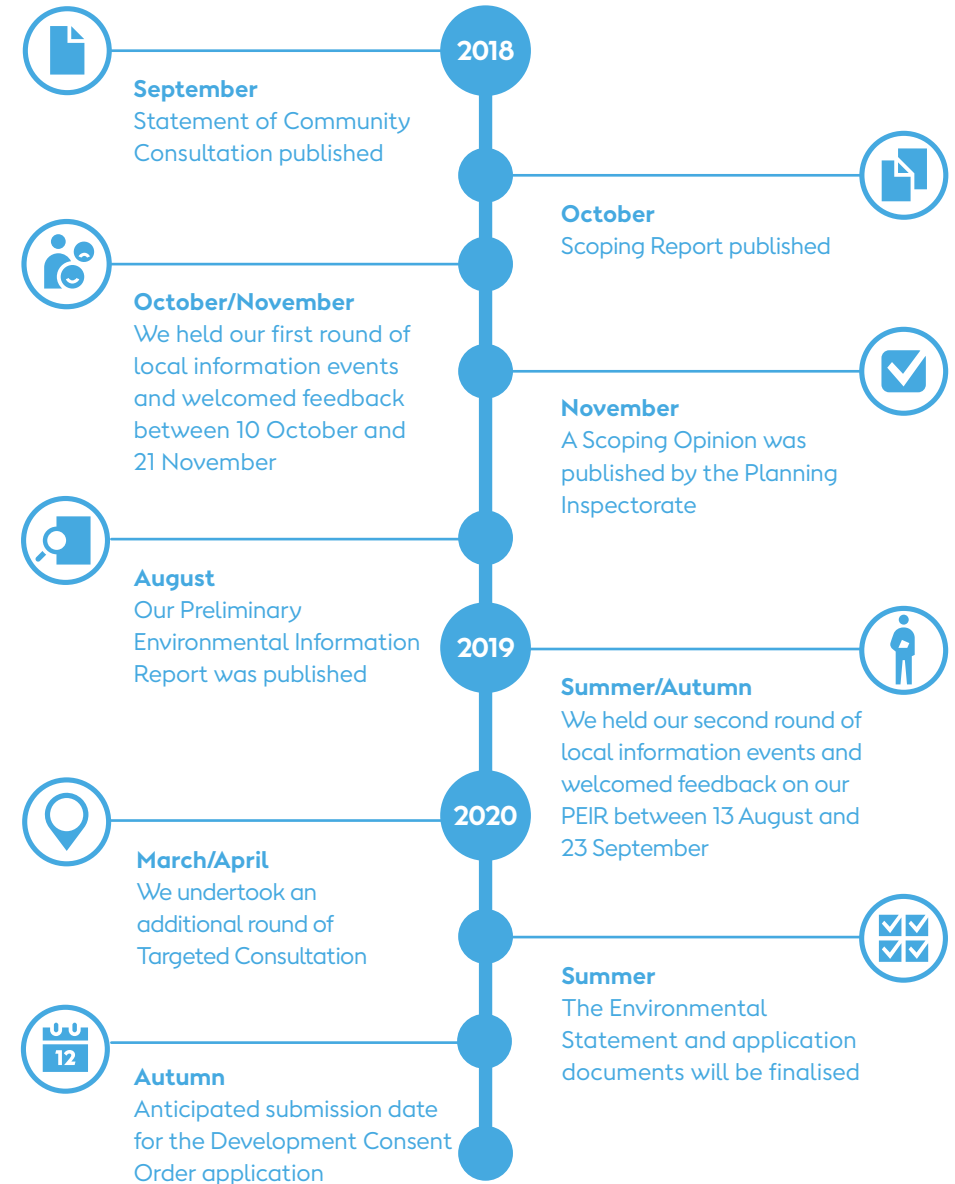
2018

September
Statement of Community Consultation published

October
Scoping Report published

October/November
We held our first round of local information events and welcomed feedback between 10 October and 21 November

November
A Scoping Opinion was published by the Planning Inspectorate

August
Our Preliminary Environmental Information Report was published

2019

Summer/Autumn
We held our second round of local information events and welcomed feedback on our PEIR between 13 August and 23 September

2020

March/April
We undertook an additional round of Targeted Consultation

Summer
The Environmental Statement and application documents will be finalised

12

Autumn
Anticipated submission date for the Development Consent Order application